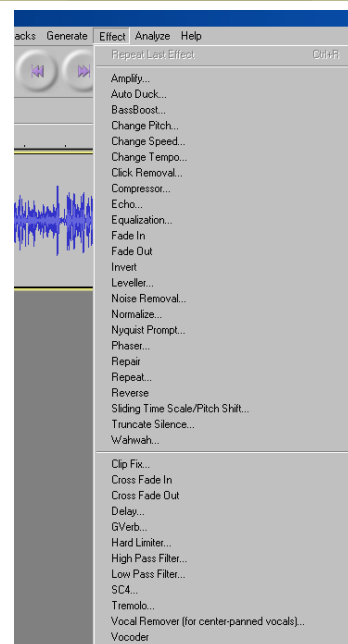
acks Generate Effect Analyze Help

Repeat Last Effect Ctrl+R

Amplify...
Auto Duck...
BassBoost...
Change Pitch...
Change Speed...
Change Tempo...
Click Removal...
Compressor...
Echo...
Equalization...
Fade In
Fade Out
Invert
Leveller...
Noise Removal...
Normalize...
Nyquist Prompt...
Phaser...
Repair
Repeat...
Reverse
Sliding Time Scale/Pitch Shift...
Truncate Silence...
Wahwah...

Clip Fix...
Cross Fade In
Cross Fade Out
Delay...
GVerb...
Hard Limiter...
High Pass Filter...
Low Pass Filter...
SC4...
Tremolo...
Vocal Remover (for center-panned vocals)...
Vocoder